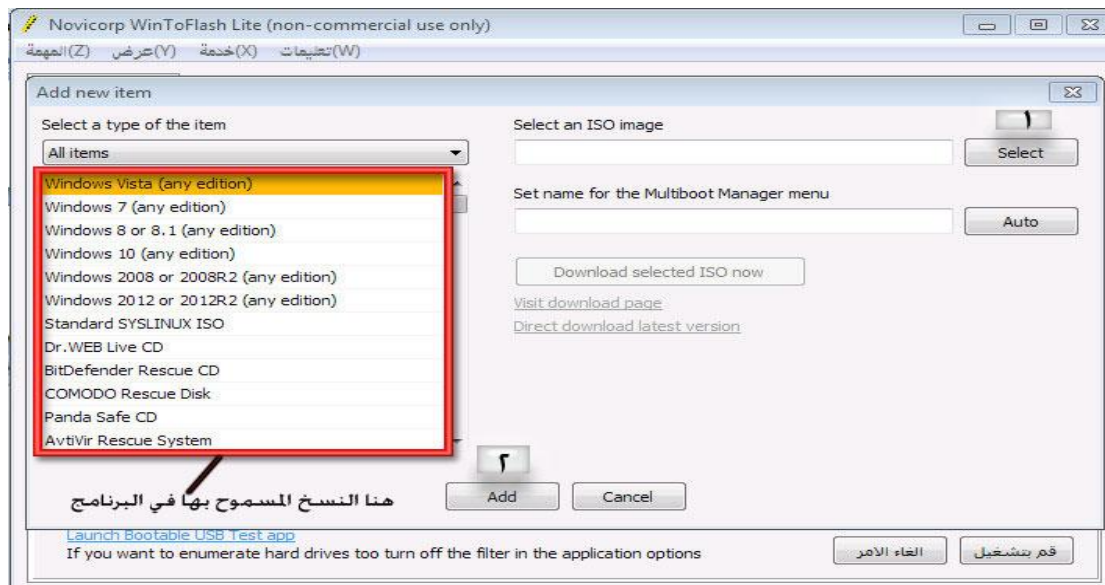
Novicorp WinToFlash Lite (non-commercial use only)

(W)تعليمات (X)خدمة (Y)عرض (Z)المهمة

Add new item

Select a type of the item

All items

Windows Vista (any edition)
Windows 7 (any edition)
Windows 8 or 8.1 (any edition)
Windows 10 (any edition)
Windows 2008 or 2008R2 (any edition)
Windows 2012 or 2012R2 (any edition)
Standard SYSLINUX ISO
Dr.WEB Live CD
BitDefender Rescue CD
COMODO Rescue Disk
Panda Safe CD
AvtiVir Rescue System

Select an ISO image

١

Select

Set name for the Multiboot Manager menu

Auto

Download selected ISO now

Visit download page

Direct download latest version

٢

هنا النسخ المسموح بها في البرنامج

Add

Cancel

Launch Bootable USB Test app

If you want to enumerate hard drives too turn off the filter in the application options

الغاء الامر

قم بتشغيل